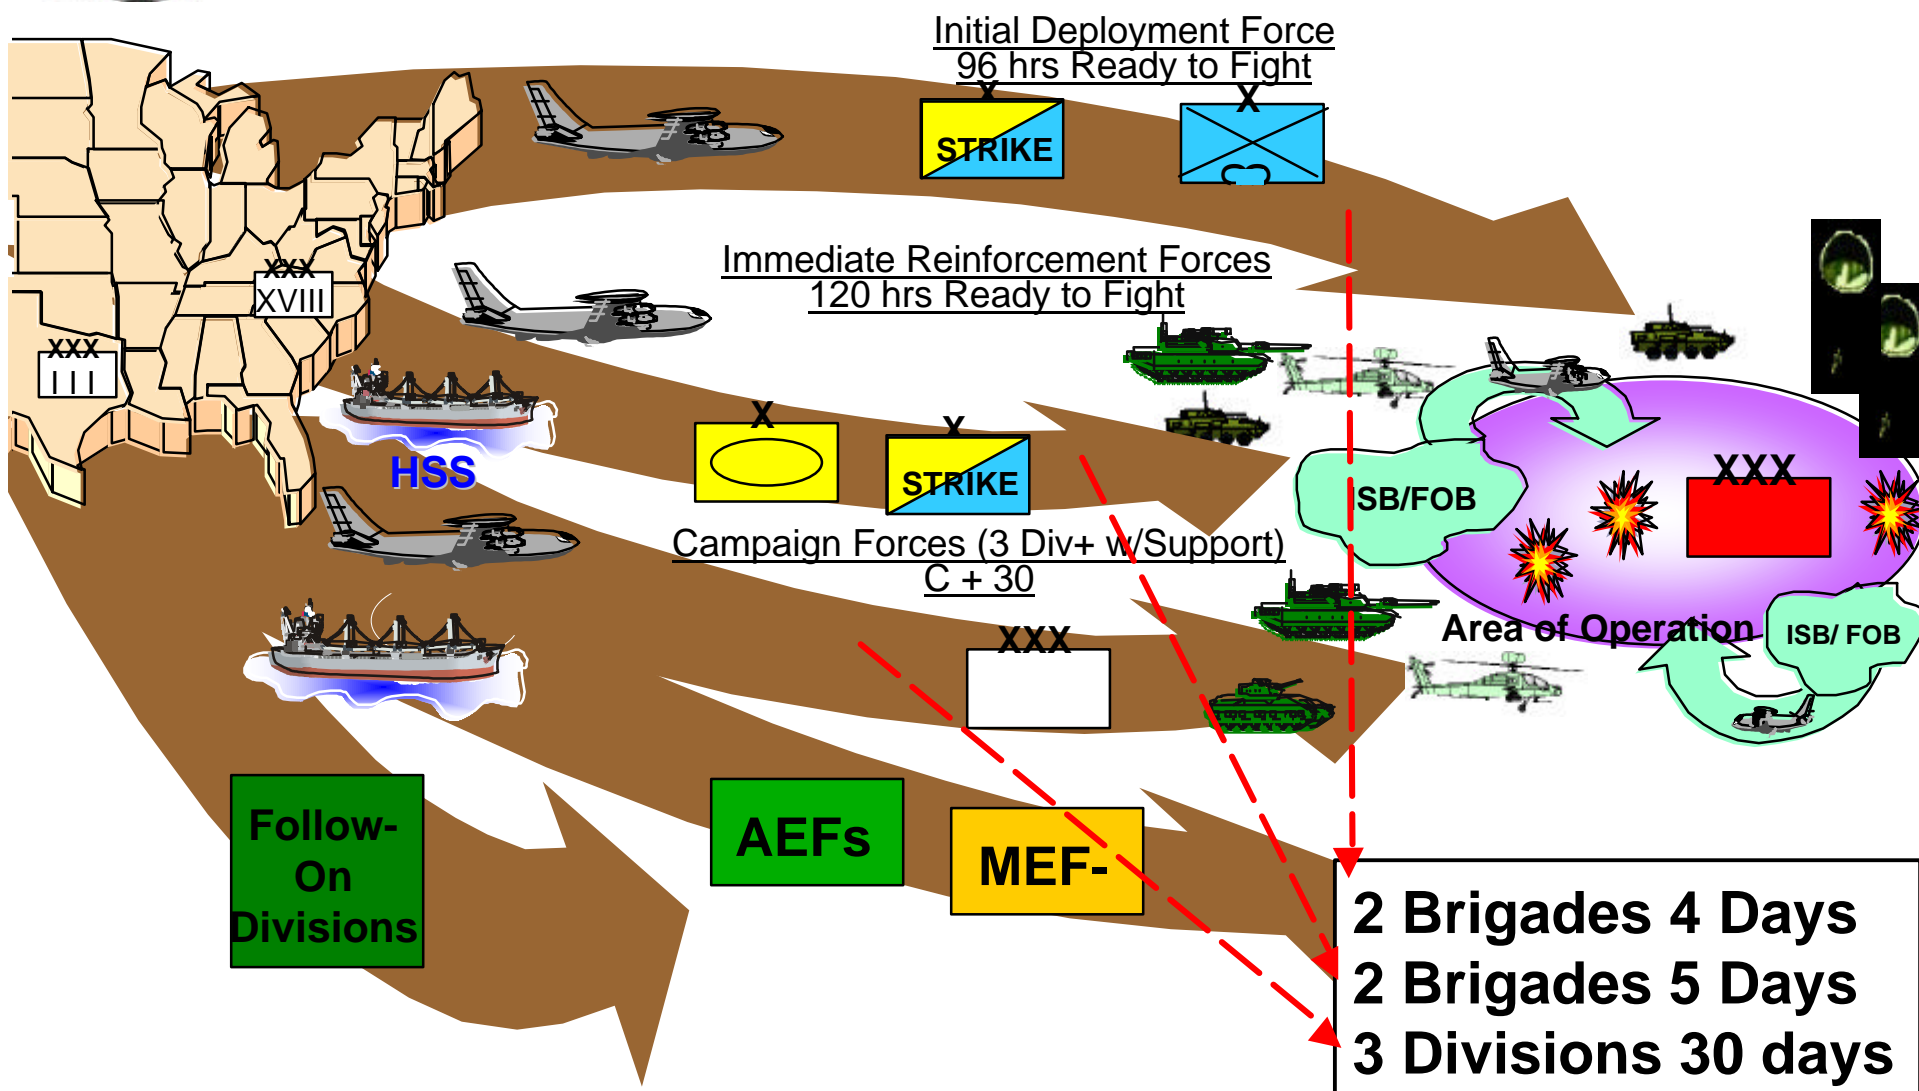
Initial Deployment Force
96 hrs Ready to Fight

X
STRIKE

X

XXX
XVIII

XXX
III

Immediate Reinforcement Forces
120 hrs Ready to Fight

HSS

X

X
STRIKE

Campaign Forces (3 Div+ w/Support)
C + 30

XXX

ISB/FOB

XXX

Area of Operation

ISB/ FOB

Follow-On Divisions

AEFs

MEF-

2 Brigades 4 Days
2 Brigades 5 Days
3 Divisions 30 days